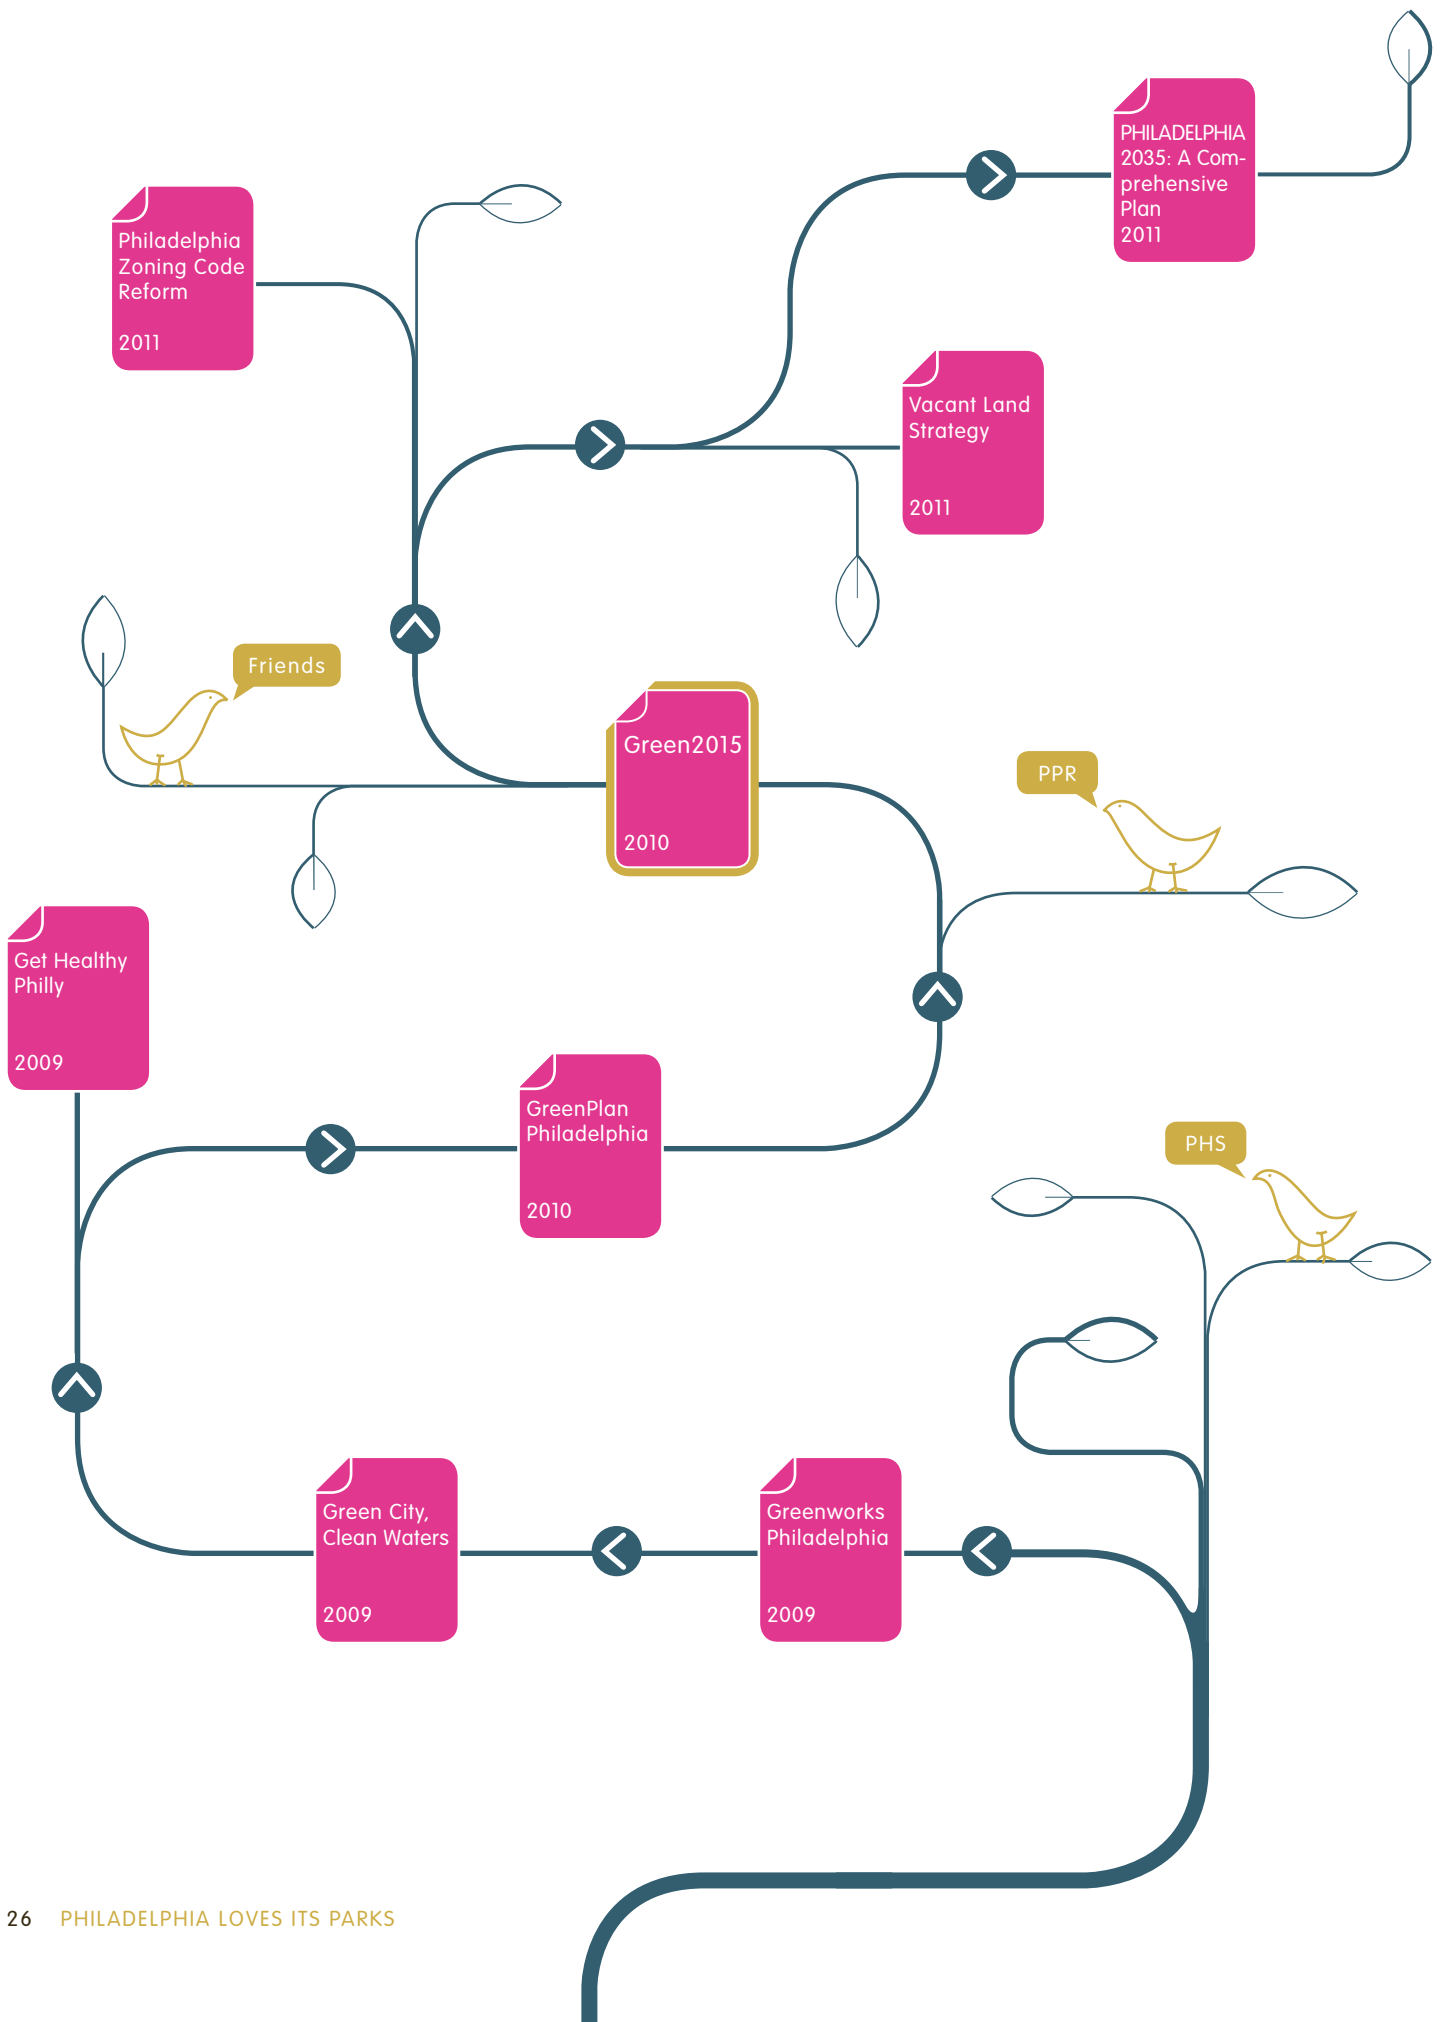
PHILADELPHIA 2035: A Comprehensive Plan
2011

Philadelphia Zoning Code Reform
2011

Vacant Land Strategy
2011

Friends

Green2015
2010

PPR

Get Healthy Philly
2009

GreenPlan Philadelphia
2010

PHS

Green City, Clean Waters
2009

Greenworks Philadelphia
2009

26 PHILADELPHIA LOVES ITS PARKS